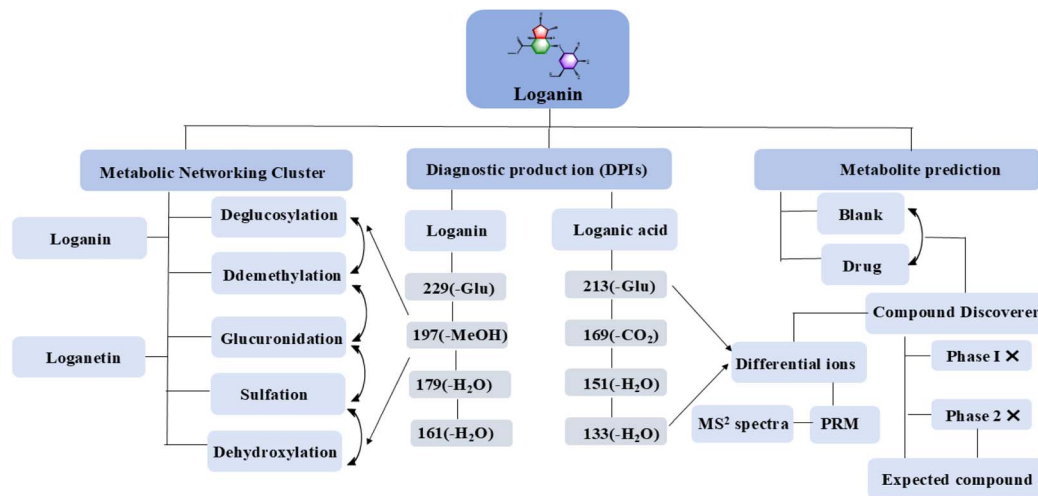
Loganin

Metabolic Networking Cluster

Loganin

Loganetin

Deglucosylation

Ddemethylation

Glucuronidation

Sulfation

Dehydroxylation

Diagnostic product ion (DPIs)

Loganin

229(-Glu)

197(-MeOH)

179(-H$_2$O)

161(-H$_2$O)

Loganic acid

213(-Glu)

169(-CO$_2$)

151(-H$_2$O)

133(-H$_2$O)

Differential ions

MS$^2$ spectra

PRM

Metabolite prediction

Blank

Drug

Compound Discoverer

Phase I ✕

Phase 2 ✕

Expected compound